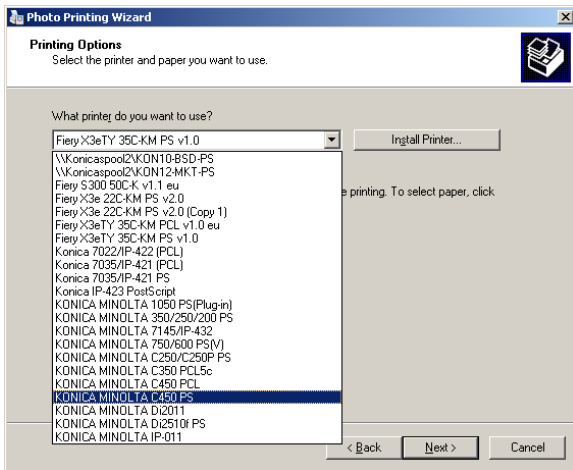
Photo Printing Wizard

Printing Options
Select the printer and paper you want to use.

What printer do you want to use?

Fiery X3eTY 35C-KM PS v1.0

Install Printer...

\\Konicaspool2\KON10-BSD-PS
\\Konicaspool2\KON12-MKT-PS
Fiery S300 50C-K v1.1 eu
Fiery X3e 22C-KM PS v2.0
Fiery X3e 22C-KM PS v2.0 (Copy 1)
Fiery X3eTY 35C-KM PCL v1.0 eu
Fiery X3eTY 35C-KM PS v1.0
Konica 7022/IP-422 (PCL)
Konica 7035/IP-421 (PCL)
Konica 7035/IP-421 PS
Konica IP-423 PostScript
KONICA MINOLTA 1050 PS(Plug-in)
KONICA MINOLTA 350/250/200 PS
KONICA MINOLTA 7145/IP-432
KONICA MINOLTA 750/600 PS(V)
KONICA MINOLTA C250/C250P PS
KONICA MINOLTA C350 PCL5c
KONICA MINOLTA C450 PCL
KONICA MINOLTA C450 PS
KONICA MINOLTA Di2011
KONICA MINOLTA Di2510f PS
KONICA MINOLTA IP-011

e printing. To select paper, click

< Back
Next >
Cancel